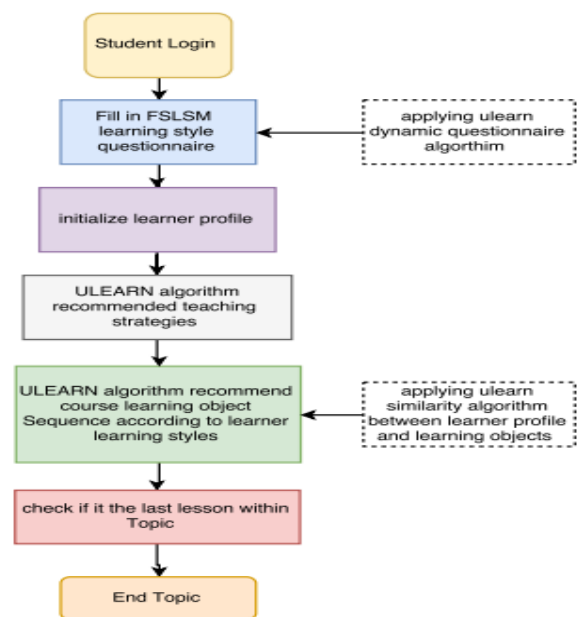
Student Login

Fill in FSLSM learning style questionnaire

applying ulearn dynamic questionnaire algorthim

initialize learner profile

ULEARN algorithm recommended teaching strategies

ULEARN algorithm recommend course learning object Sequence according to learner learning styles

applying ulearn similarity algorithm between learner profile and learning objects

check if it the last lesson within Topic

End Topic